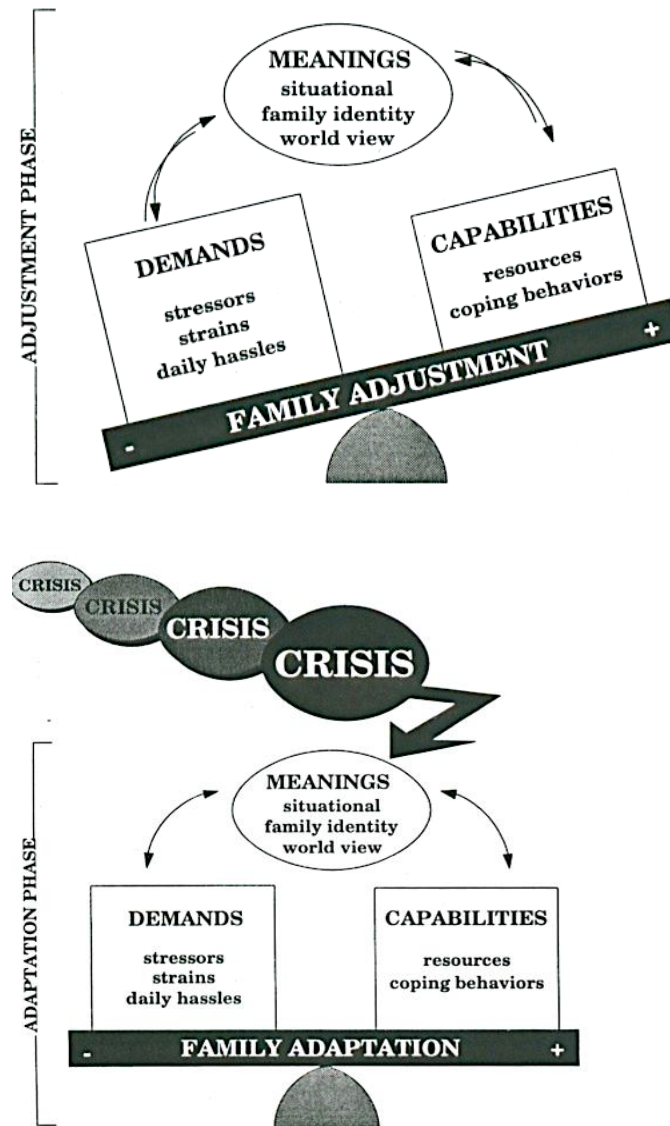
ADJUSTMENT PHASE

MEANINGS
situational
family identity
world view

DEMANDS
stressors
strains
daily hassles

CAPABILITIES
resources
coping behaviors

- FAMILY ADJUSTMENT +

CRISIS CRISIS CRISIS CRISIS

ADAPTATION PHASE

MEANINGS
situational
family identity
world view

DEMANDS
stressors
strains
daily hassles

CAPABILITIES
resources
coping behaviors

- FAMILY ADAPTATION +